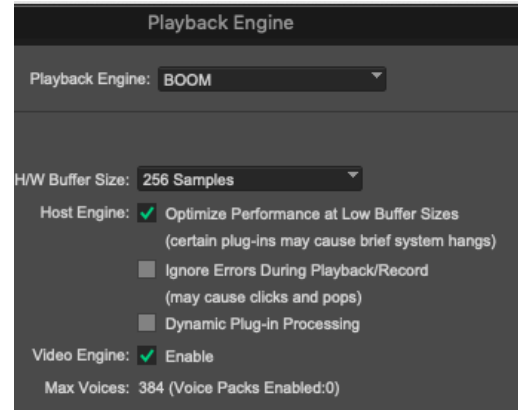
Playback Engine

Playback Engine: BOOM

H/W Buffer Size: 256 Samples

Host Engine: Optimize Performance at Low Buffer Sizes (certain plug-ins may cause brief system hangs)

Ignore Errors During Playback/Record (may cause clicks and pops)

Dynamic Plug-in Processing

Video Engine: Enable

Max Voices: 384 (Voice Packs Enabled:0)